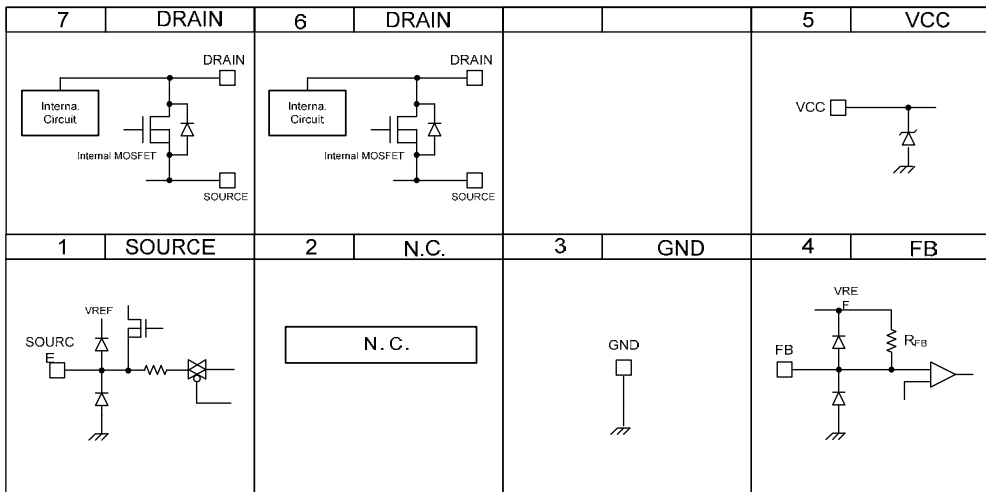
| 7 | DRAIN | 6 | DRAIN | | | 5 | VCC |
|---|---|---|---|---|---|---|---|

DRAIN
Interna. Circuit
Internal MOSFET
SOURCE

DRAIN
Interna. Circuit
Internal MOSFET
SOURCE

VCC

| 1 | SOURCE | 2 | N.C. | 3 | GND | 4 | FB |
|---|---|---|---|---|---|---|---|

VREF
SOURC E

N.C.

GND

VRE F
$R_{FB}$
FB